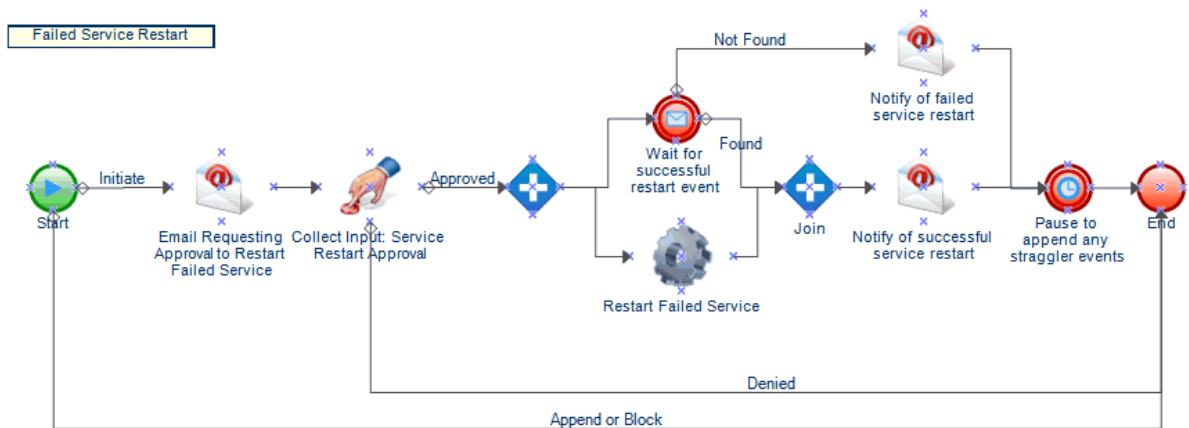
Failed Service Restart

Not Found

Notify of failed service restart

Initiate

Approved

Wait for successful restart event

Found

Start

Email Requesting Approval to Restart Failed Service

Collect Input: Service Restart Approval

Join

Notify of successful service restart

Pause to append any straggler events

End

Restart Failed Service

Denied

Append or Block